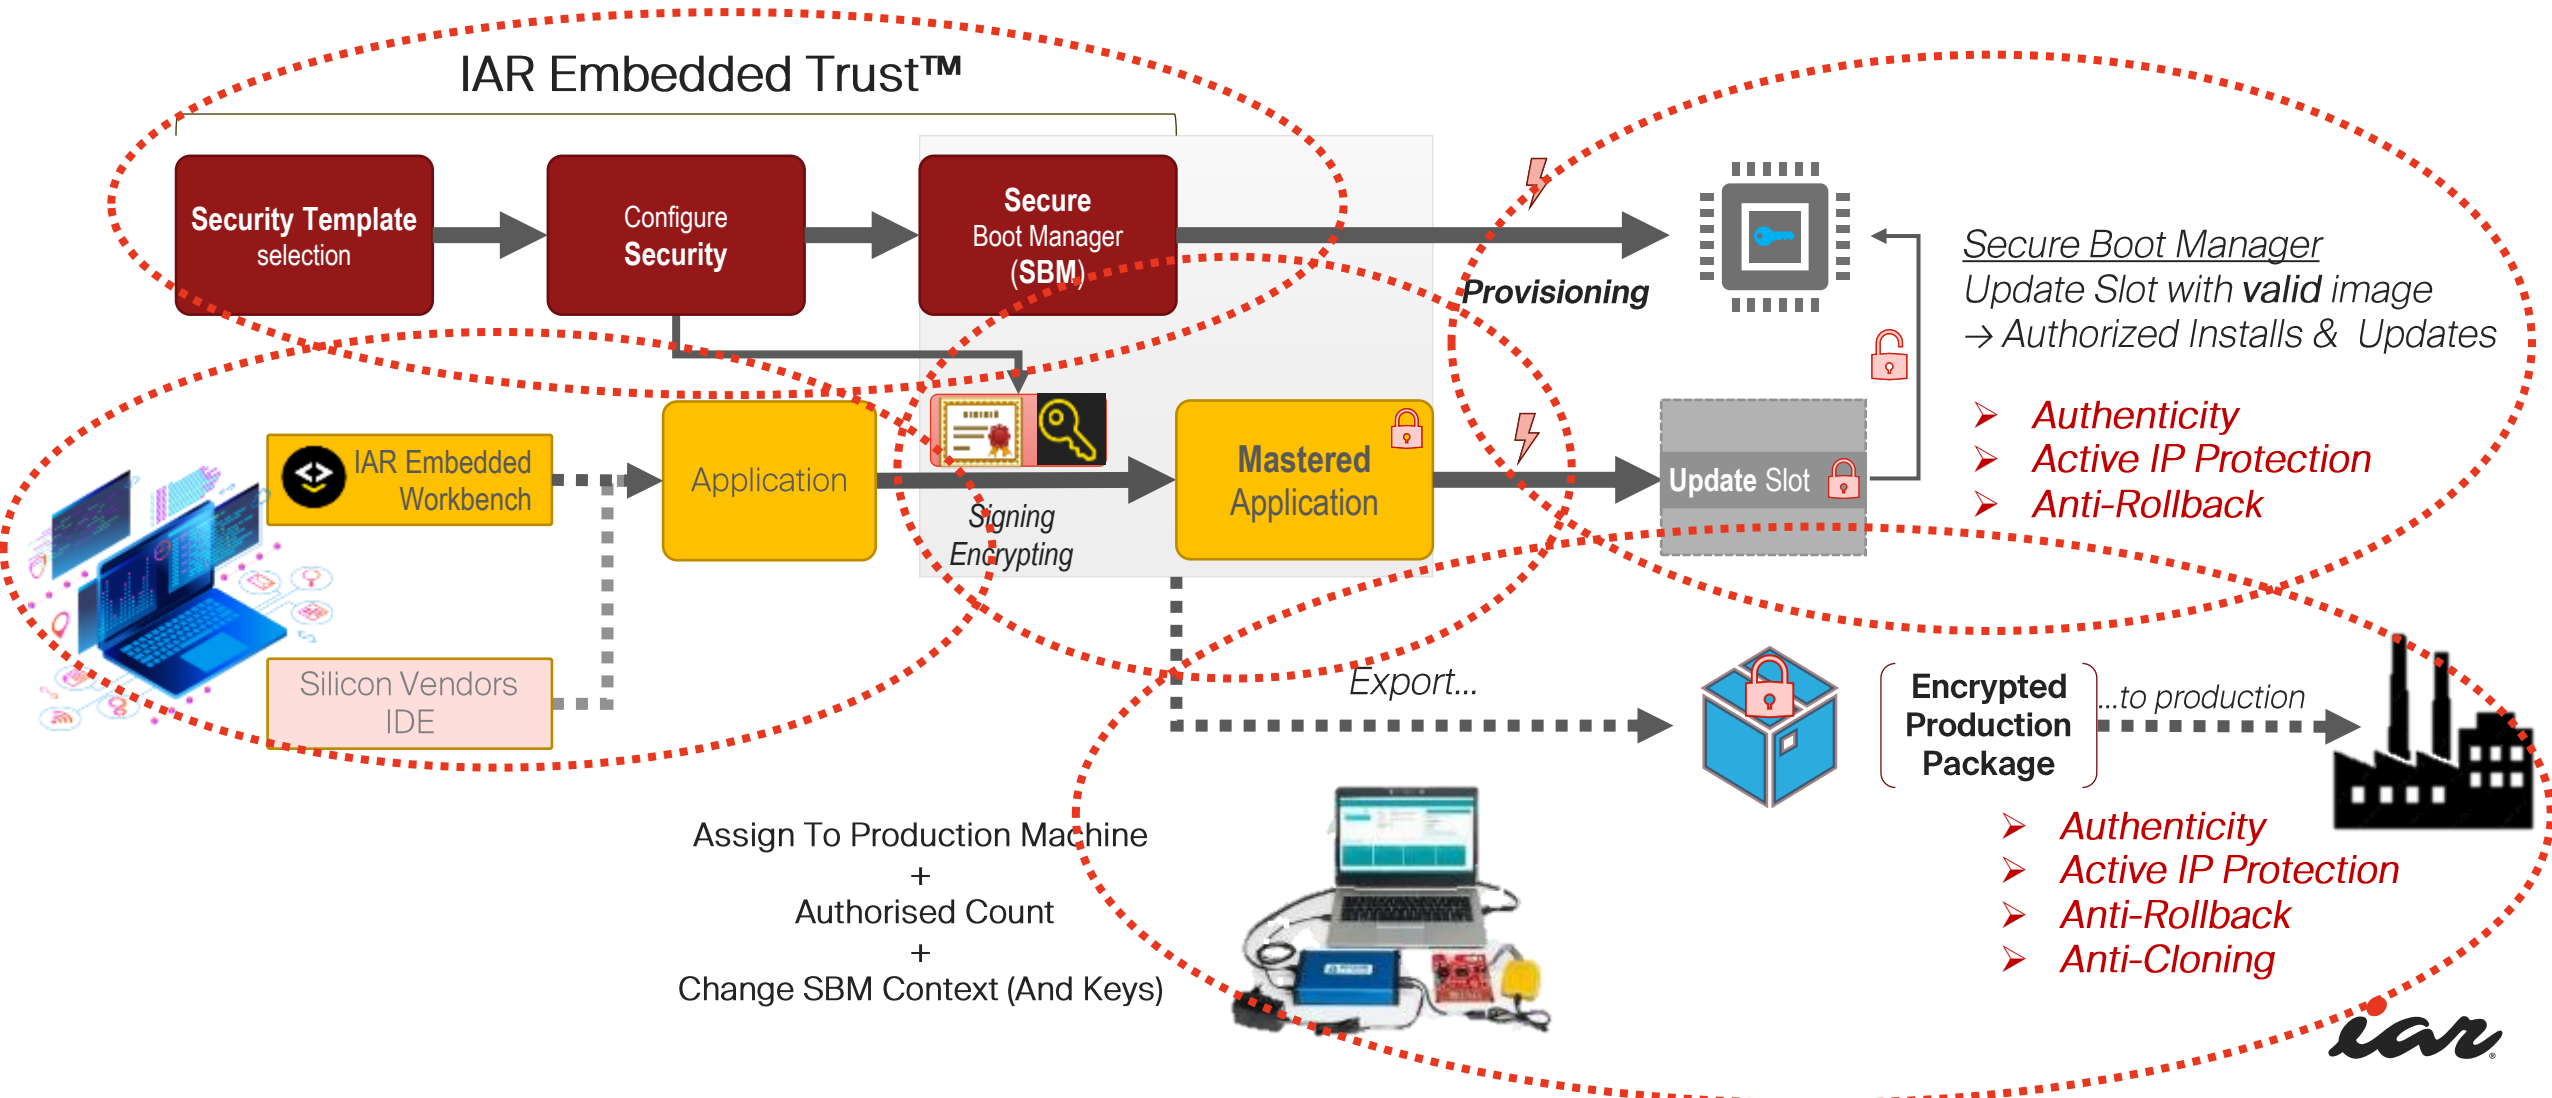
IAR Embedded Trust™

Security Template selection

Configure Security

Secure Boot Manager (SBM)

Provisioning

Secure Boot Manager
Update Slot with valid image
→ Authorized Installs & Updates

➢ Authenticity
➢ Active IP Protection
➢ Anti-Rollback

IAR Embedded Workbench

Application

Signing
Encrypting

Mastered Application

Update Slot

Silicon Vendors IDE

Export...

Encrypted Production Package

...to production

Assign To Production Machine
+
Authorised Count
+
Change SBM Context (And Keys)

➢ Authenticity
➢ Active IP Protection
➢ Anti-Rollback
➢ Anti-Cloning

iar